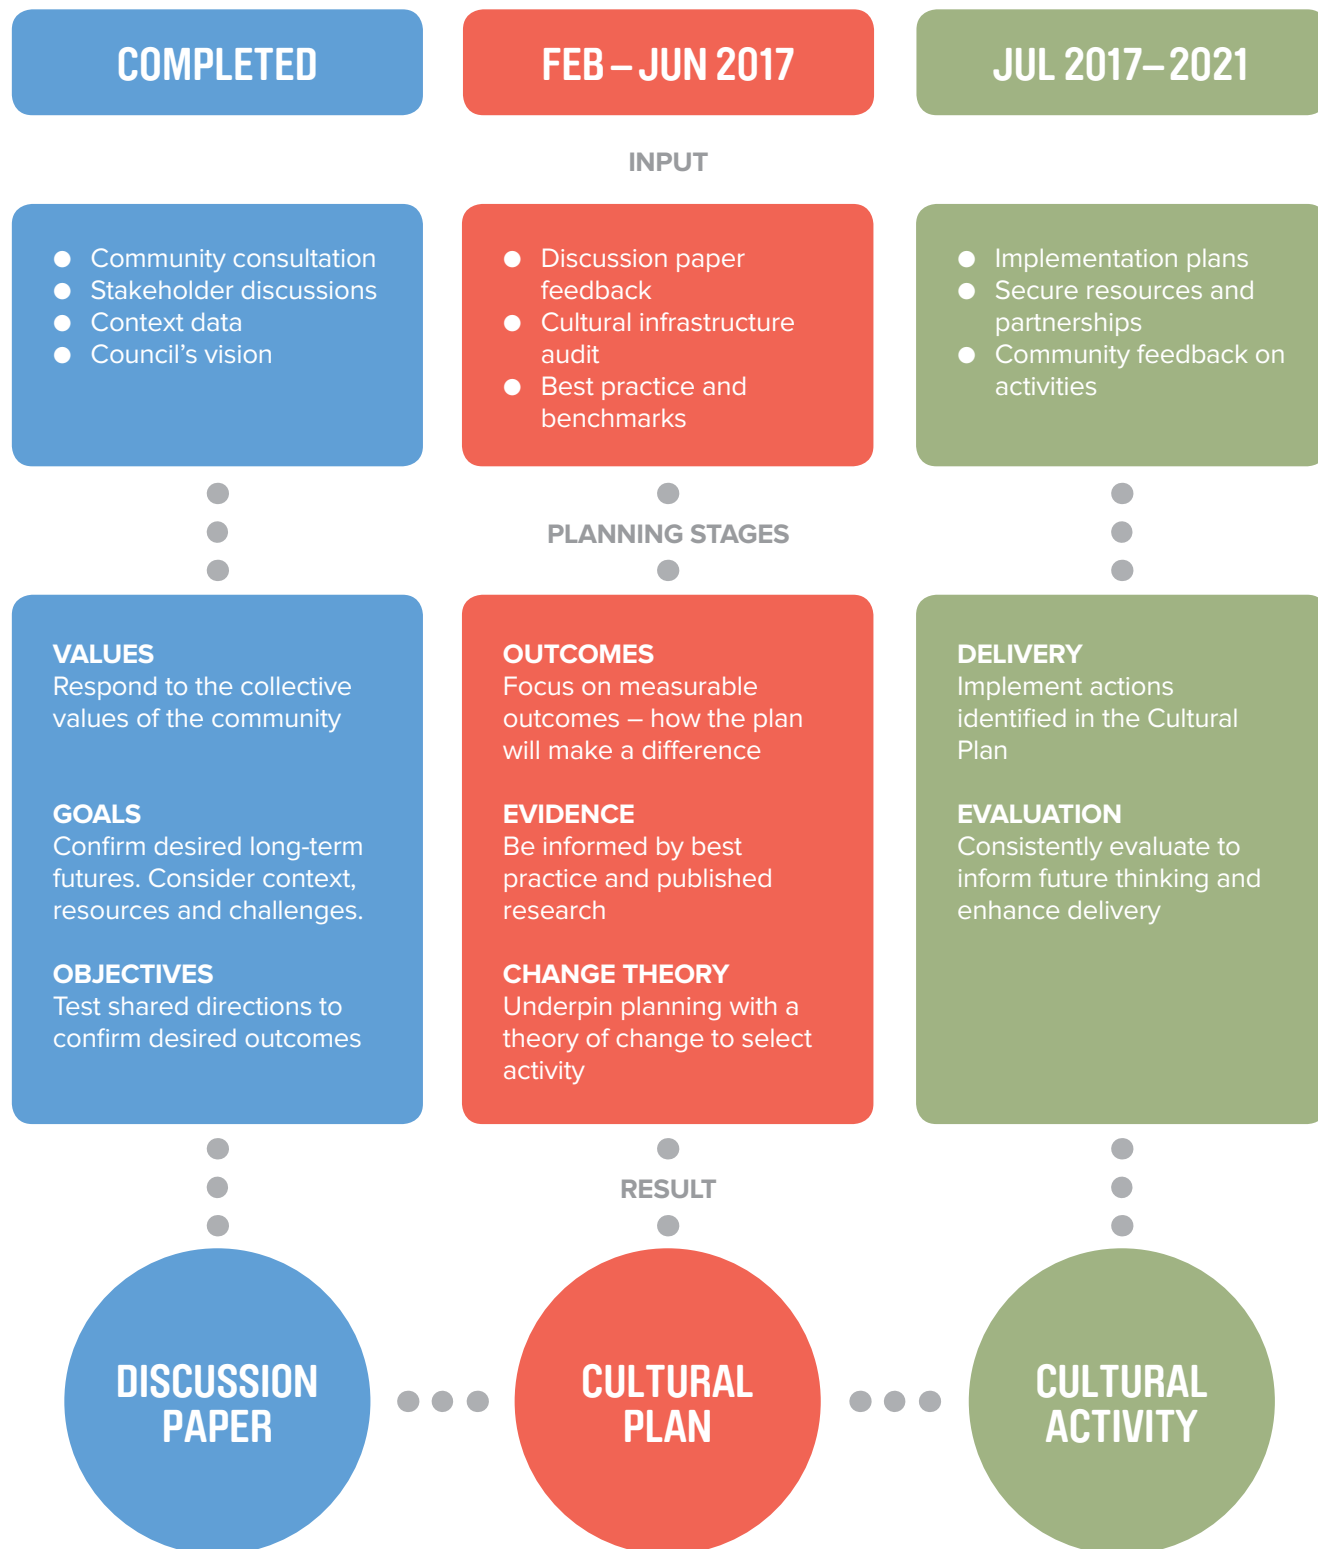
COMPLETED

FEB – JUN 2017

JUL 2017–2021

INPUT

- Community consultation
- Stakeholder discussions
- Context data
- Council's vision

- Discussion paper feedback
- Cultural infrastructure audit
- Best practice and benchmarks

- Implementation plans
- Secure resources and partnerships
- Community feedback on activities

PLANNING STAGES

VALUES
Respond to the collective values of the community

GOALS
Confirm desired long-term futures. Consider context, resources and challenges.

OBJECTIVES
Test shared directions to confirm desired outcomes

OUTCOMES
Focus on measurable outcomes – how the plan will make a difference

EVIDENCE
Be informed by best practice and published research

CHANGE THEORY
Underpin planning with a theory of change to select activity

DELIVERY
Implement actions identified in the Cultural Plan

EVALUATION
Consistently evaluate to inform future thinking and enhance delivery

RESULT

DISCUSSION PAPER

CULTURAL PLAN

CULTURAL ACTIVITY